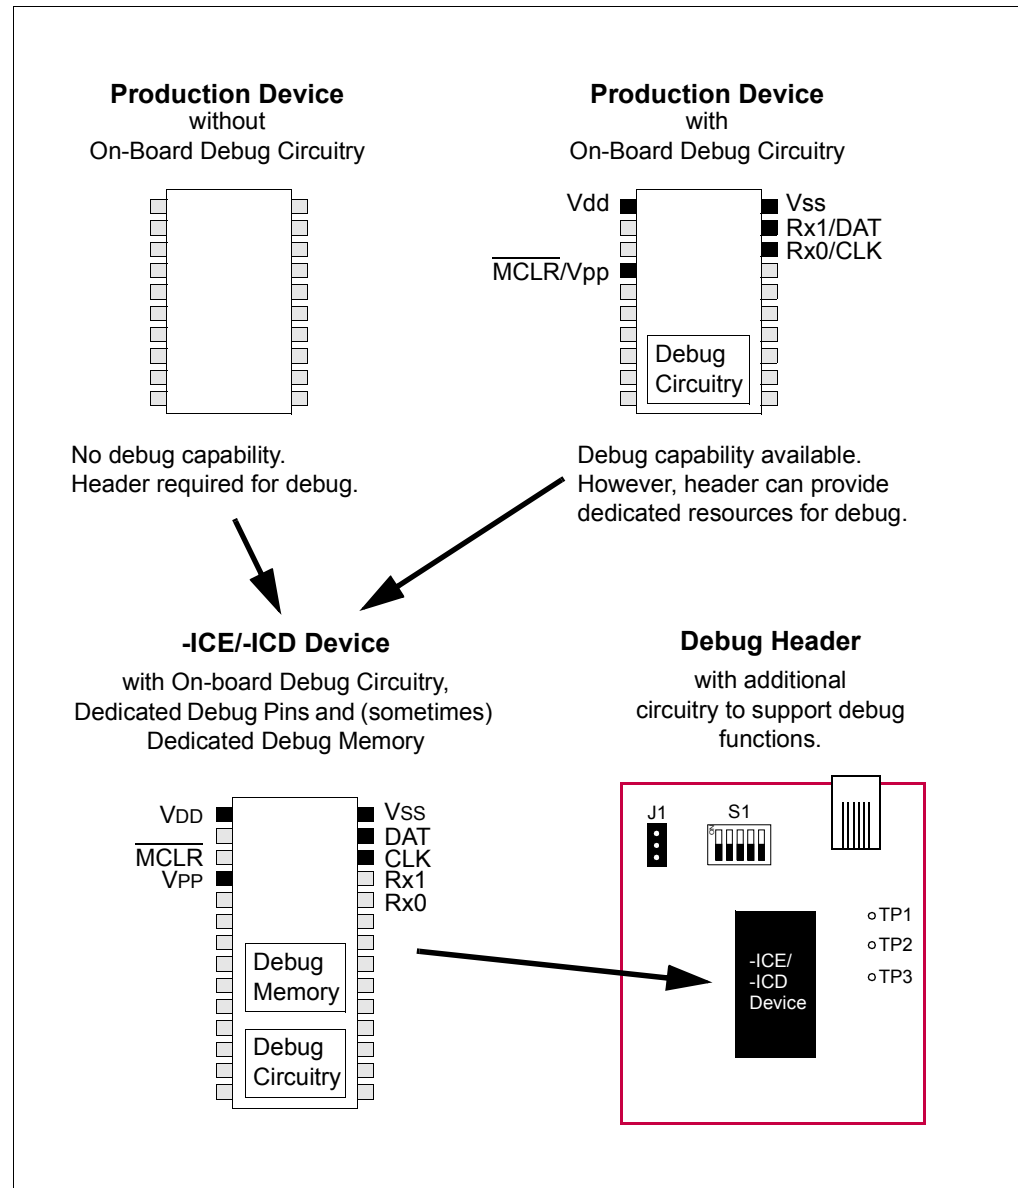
**Production Device**
without
On-Board Debug Circuitry

**Production Device**
with
On-Board Debug Circuitry

Vdd
$\overline{MCLR}$/Vpp
Vss
Rx1/DAT
Rx0/CLK
Debug Circuitry

No debug capability.
Header required for debug.

Debug capability available.
However, header can provide dedicated resources for debug.

**-ICE/-ICD Device**

with On-board Debug Circuitry, Dedicated Debug Pins and (sometimes) Dedicated Debug Memory

VDD
$\overline{MCLR}$
VPP
VSS
DAT
CLK
Rx1
Rx0
Debug Memory
Debug Circuitry

**Debug Header**

with additional circuitry to support debug functions.

J1
S1
6
TP1
TP2
TP3
-ICE/
-ICD
Device